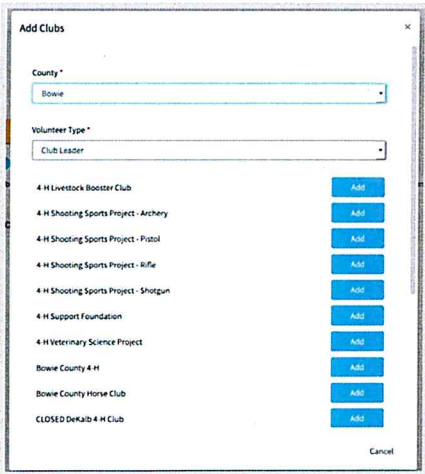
Add Clubs
×

County *
Bowie

Volunteer Type *
Club Leader

4-H Livestock Booster Club
Add

4-H Shooting Sports Project - Archery
Add

4-H Shooting Sports Project - Pistol
Add

4-H Shooting Sports Project - Rifle
Add

4-H Shooting Sports Project - Shotgun
Add

4-H Support Foundation
Add

4-H Veterinary Science Project
Add

Bowie County 4-H
Add

Bowie County Horse Club
Add

CLOSED DeKalb 4-H Club
Add

Cancel